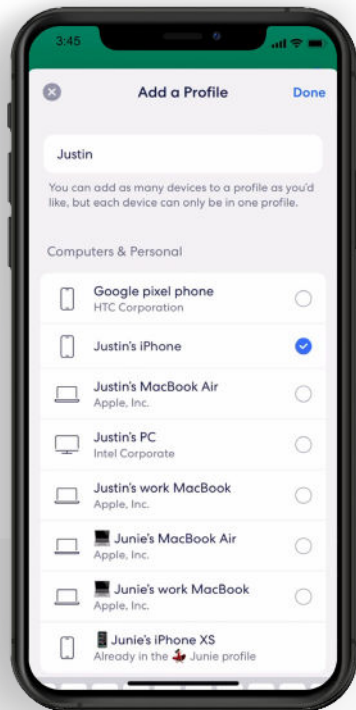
3:45

Add a Profile

Done

Justin

You can add as many devices to a profile as you'd like, but each device can only be in one profile.

Computers & Personal

Google pixel phone
HTC Corporation

Justin's iPhone

Justin's MacBook Air
Apple, Inc.

Justin's PC
Intel Corporate

Justin's work MacBook
Apple, Inc.

Junie's MacBook Air
Apple, Inc.

Junie's work MacBook
Apple, Inc.

Junie's iPhone XS
Already in the Junie profile